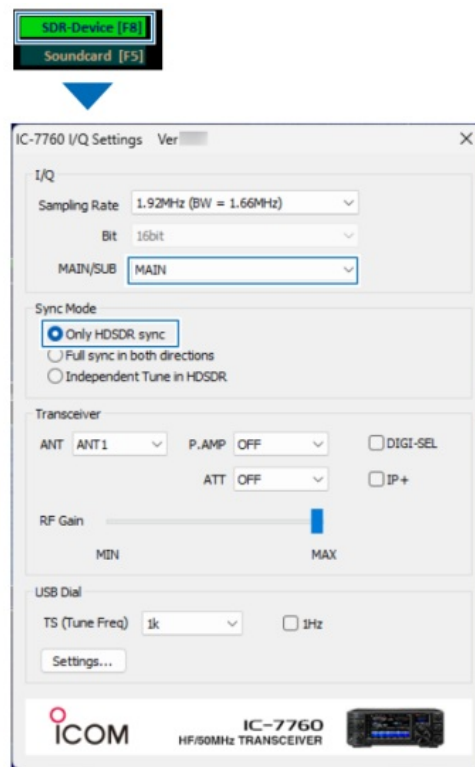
SDR-Device [F8]
Soundcard [F5]

IC-7760 I/Q Settings Ver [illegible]

I/Q
Sampling Rate 1.92MHz (BW = 1.66MHz)
Bit 16bit
MAIN/SUB MAIN

Sync Mode
Only HDSDR sync
Full sync in both directions
Independent Tune in HDSDR

Transceiver
ANT ANT1
P.AMP OFF
DIGI-SEL
ATT OFF
IP+
RF Gain
MIN
MAX

USB Dial
TS (Tune Freq) 1k
1Hz
Settings...

ICOM
IC-7760
HF/50MHz TRANSCEIVER